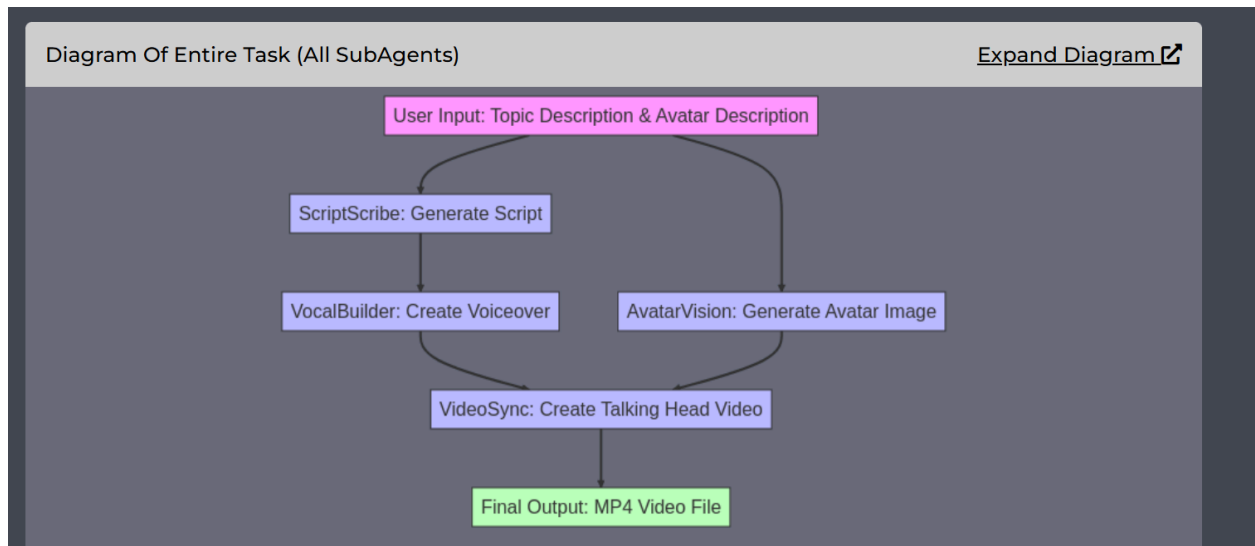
Diagram Of Entire Task (All SubAgents)

Expand Diagram

User Input: Topic Description & Avatar Description

ScriptScribe: Generate Script

VocalBuilder: Create Voiceover

AvatarVision: Generate Avatar Image

VideoSync: Create Talking Head Video

Final Output: MP4 Video File